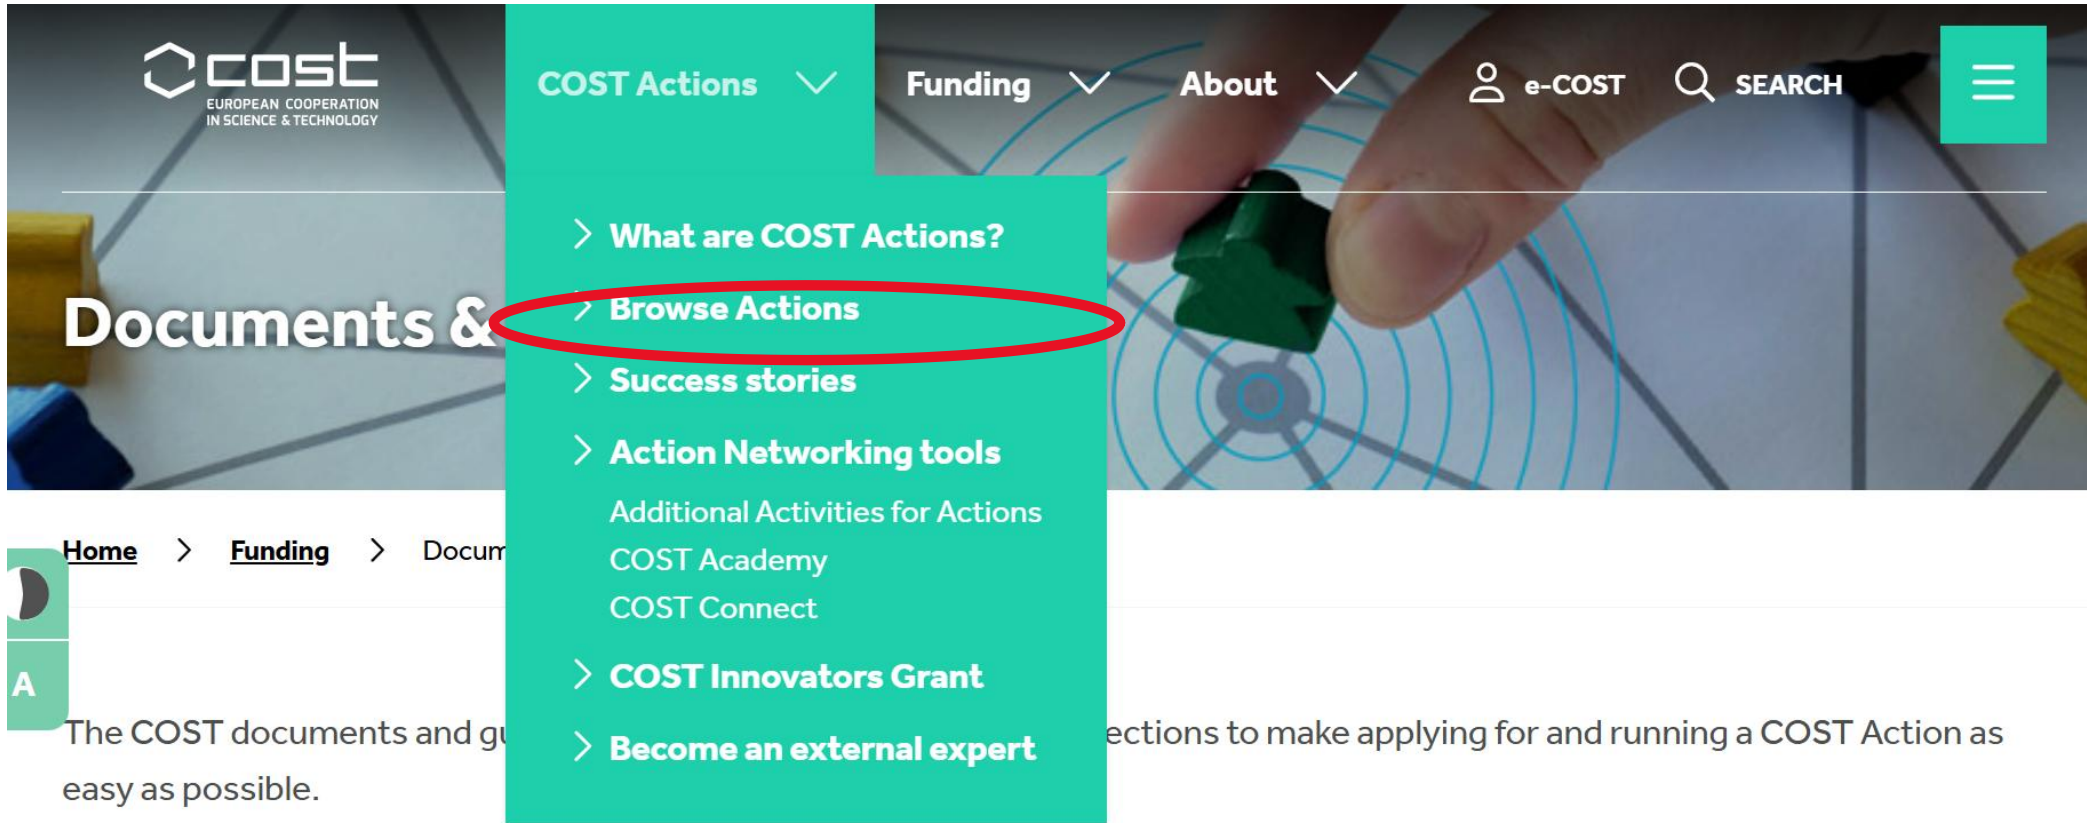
cost
EUROPEAN COOPERATION IN SCIENCE & TECHNOLOGY

COST Actions Funding About e-COST SEARCH

What are COST Actions?
Browse Actions
Success stories
Action Networking tools
Additional Activities for Actions
COST Academy
COST Connect
COST Innovators Grant
Become an external expert

Documents &

Home > Funding > Docum

A

The COST documents and gu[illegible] ections to make applying for and running a COST Action as easy as possible.